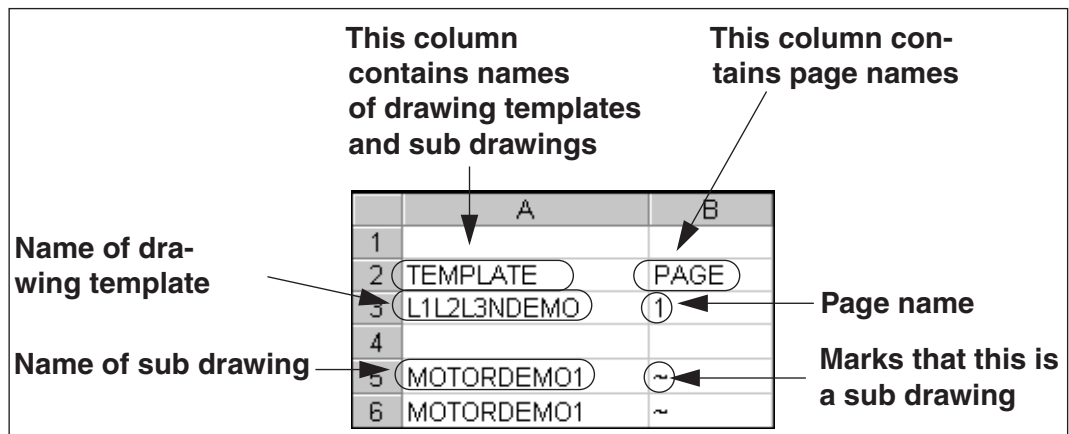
This column contains names of drawing templates and sub drawings

This column contains page names

|   | A | B |
|---|---|---|
| 1 |   |   |
| 2 | TEMPLATE | PAGE |
| 3 | L1L2L3NDEMO | 1 |
| 4 |   |   |
| 5 | MOTORDEMO1 | ~ |
| 6 | MOTORDEMO1 | ~ |

Name of drawing template

Page name

Name of sub drawing

Marks that this is a sub drawing